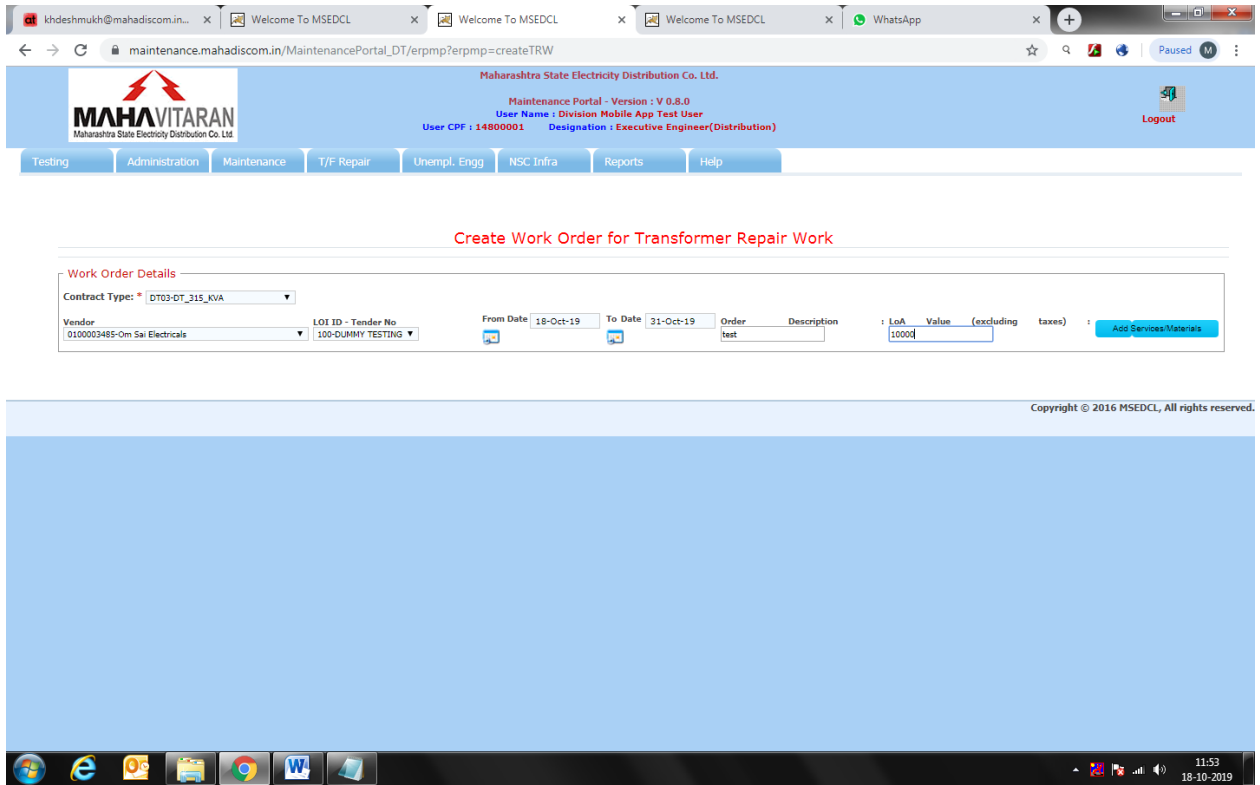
khdeshmukh@mahadiscom.in... × Welcome To MSEDCL × Welcome To MSEDCL × Welcome To MSEDCL × WhatsApp ×

maintenance.mahadiscom.in/MaintenancePortal_DT/erpmp?erpmp=createTRW

Paused M

MAHAVITARAN
Maharashtra State Electricity Distribution Co. Ltd.

Maharashtra State Electricity Distribution Co. Ltd.

Maintenance Portal - Version : V 0.8.0
User Name : Division Mobile App Test User
User CPF : 14800001 Designation : Executive Engineer(Distribution)

Logout

Testing Administration Maintenance T/F Repair Unempl. Engg NSC Infra Reports Help

Create Work Order for Transformer Repair Work

Work Order Details

Contract Type: * DT03-DT_315_KVA

Vendor
0100003485-Om Sai Electricals

LOI ID - Tender No
100-DUMMY TESTING

From Date 18-Oct-19

To Date 31-Oct-19

Order Description
test

: LoA Value (excluding taxes) :
10000

Add Services/Materials

Copyright © 2016 MSEDCL, All rights reserved.

11:53
18-10-2019